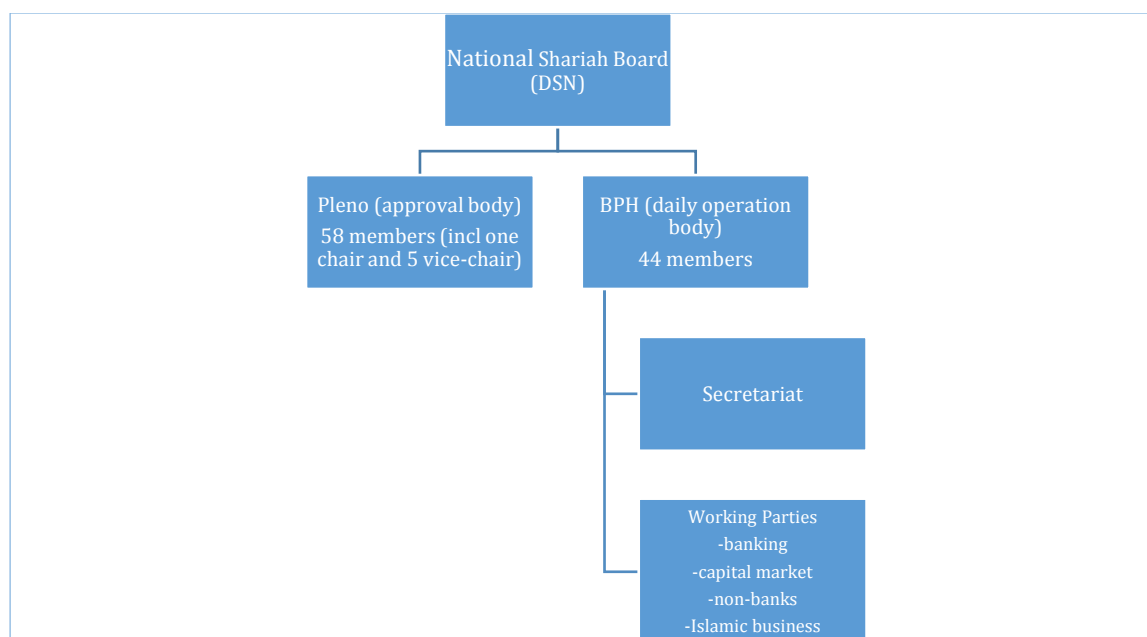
National Shariah Board (DSN)

Pleno (approval body) 58 members (incl one chair and 5 vice-chair)

BPH (daily operation body) 44 members

Secretariat

Working Parties
-banking
-capital market
-non-banks
-Islamic business